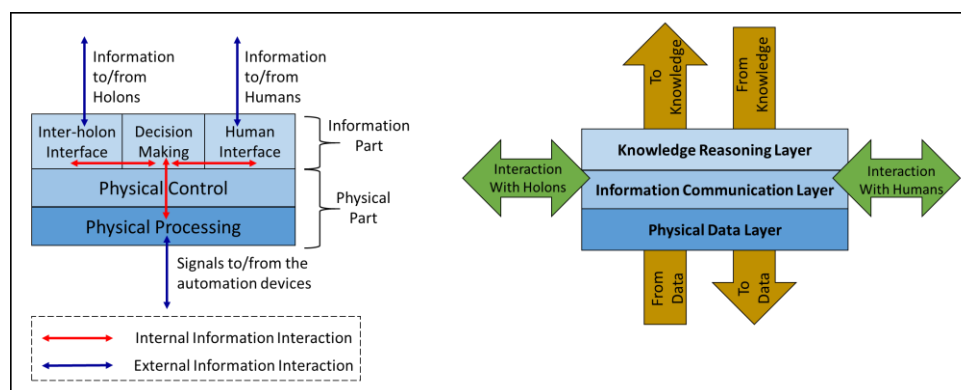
Information to/from Holons

Information to/from Humans

Inter-holon Interface

Decision Making

Human Interface

Information Part

Physical Control

Physical Part

Physical Processing

Signals to/from the automation devices

Internal Information Interaction

External Information Interaction

To Knowledge

From Knowledge

Interaction With Holons

Knowledge Reasoning Layer

Information Communication Layer

Interaction With Humans

Physical Data Layer

From Data

To Data